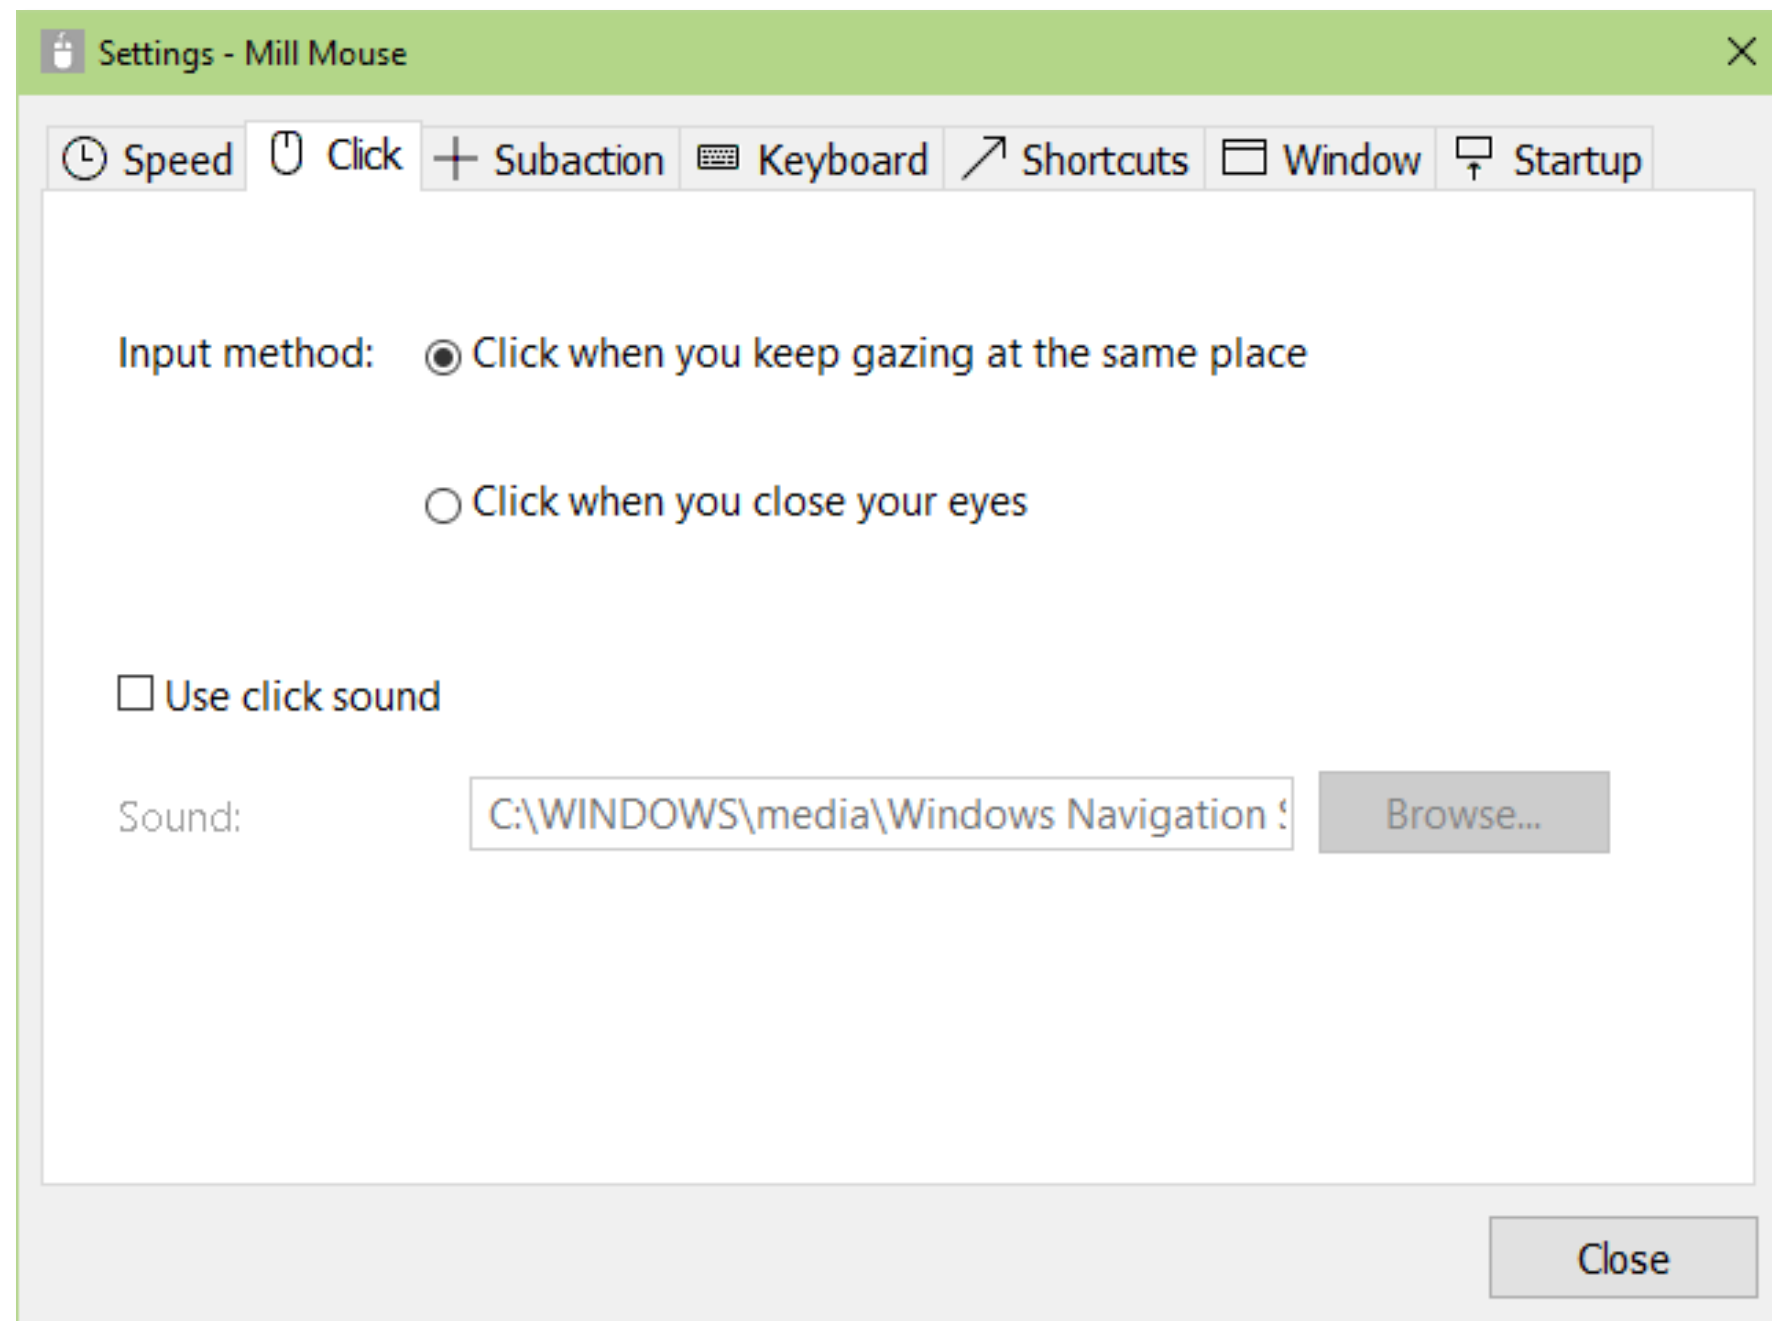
Settings - Mill Mouse

Speed Click Subaction Keyboard Shortcuts Window Startup

Input method: Click when you keep gazing at the same place

Click when you close your eyes

Use click sound

Sound: C:\WINDOWS\media\Windows Navigation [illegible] Browse...

Close